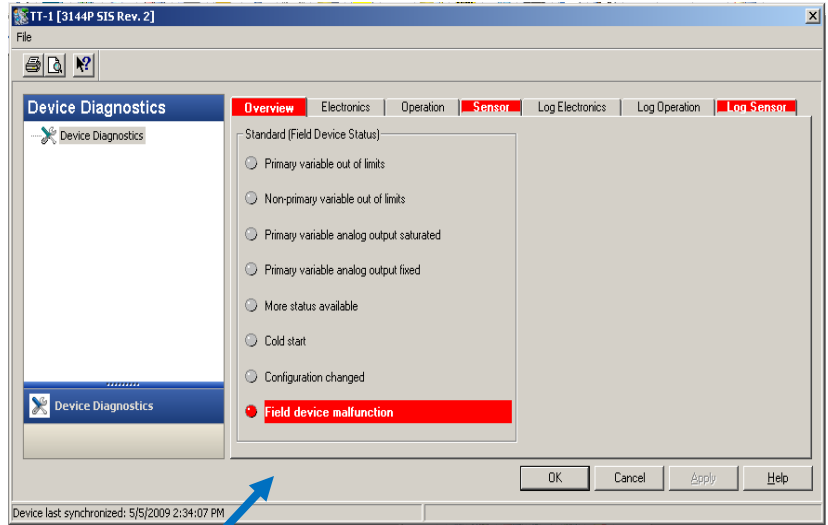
TT-1 [3144P SIS Rev. 2]

File

Device Diagnostics

Device Diagnostics

Device Diagnostics

Overview | Electronics | Operation | Sensor | Log Electronics | Log Operation | Log Sensor

Standard (Field Device Status)

Primary variable out of limits

Non-primary variable out of limits

Primary variable analog output saturated

Primary variable analog output fixed

More status available

Cold start

Configuration changed

Field device malfunction

OK | Cancel | Apply | Help

Device last synchronized: 5/5/2009 2:34:07 PM